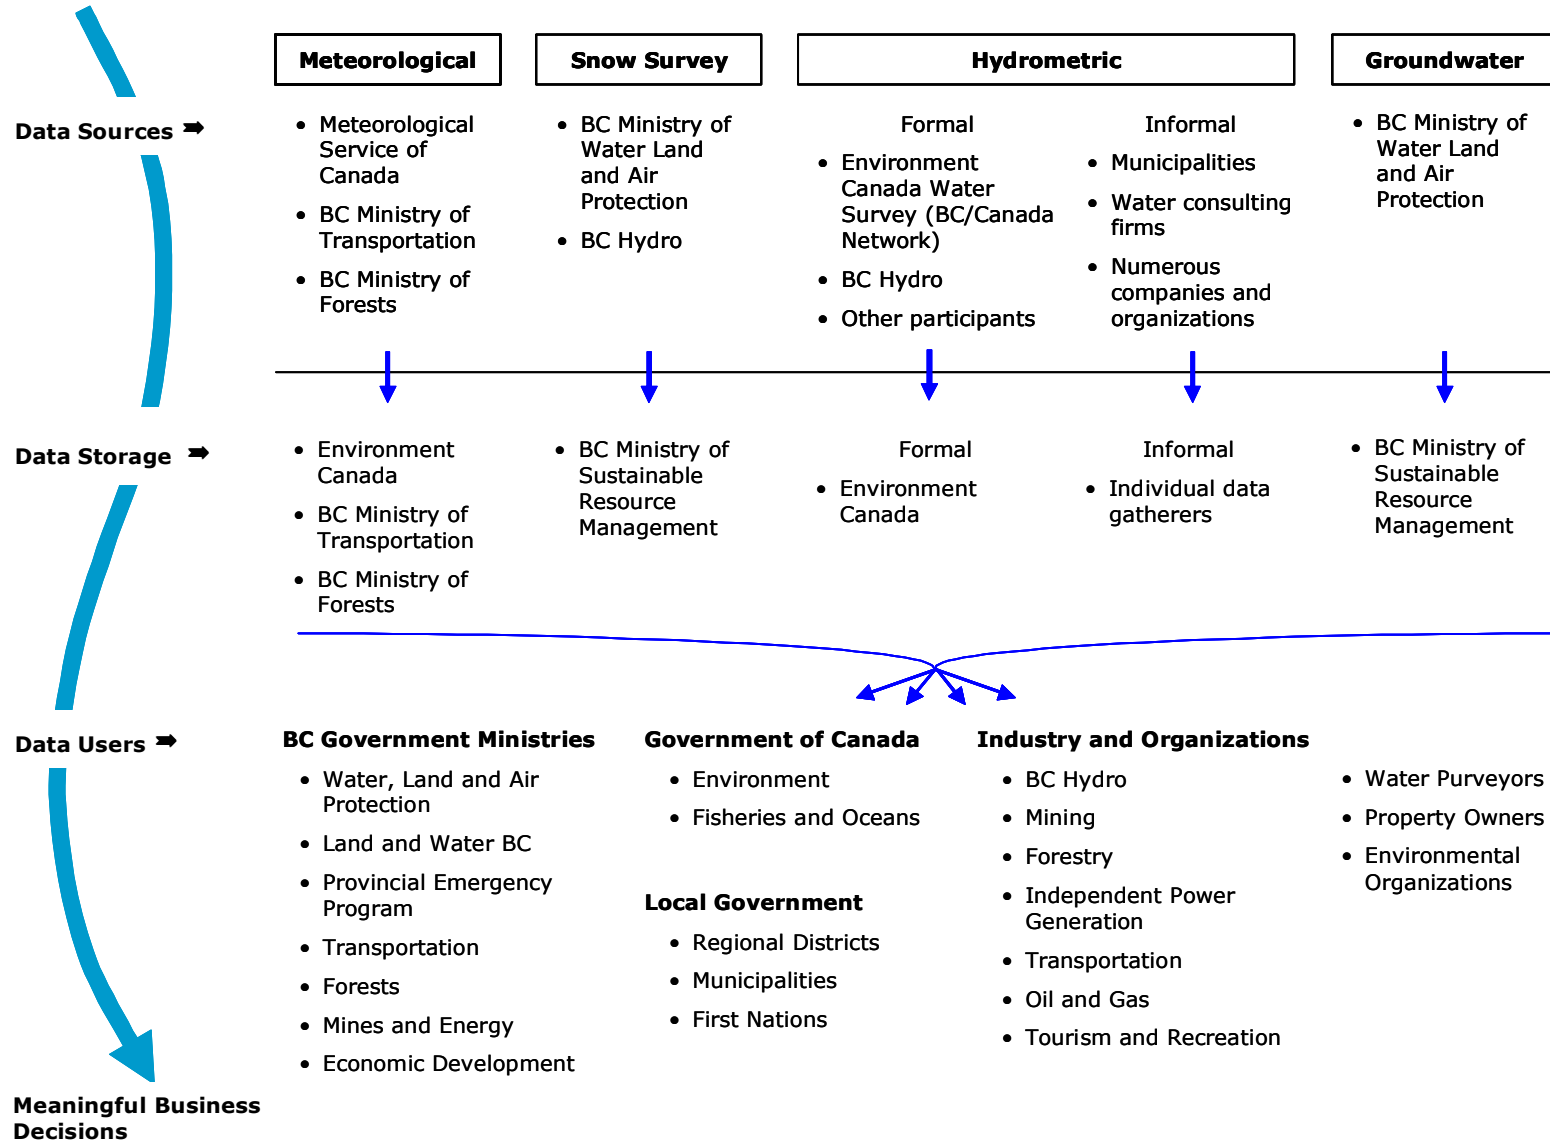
Meteorological

Snow Survey

Hydrometric

Groundwater

Data Sources ➡

• Meteorological Service of Canada
• BC Ministry of Transportation
• BC Ministry of Forests

• BC Ministry of Water Land and Air Protection
• BC Hydro

Formal
• Environment Canada Water Survey (BC/Canada Network)
• BC Hydro
• Other participants

Informal
• Municipalities
• Water consulting firms
• Numerous companies and organizations

• BC Ministry of Water Land and Air Protection

Data Storage ➡

• Environment Canada
• BC Ministry of Transportation
• BC Ministry of Forests

• BC Ministry of Sustainable Resource Management

Formal
• Environment Canada

Informal
• Individual data gatherers

• BC Ministry of Sustainable Resource Management

Data Users ➡

BC Government Ministries
• Water, Land and Air Protection
• Land and Water BC
• Provincial Emergency Program
• Transportation
• Forests
• Mines and Energy
• Economic Development

Government of Canada
• Environment
• Fisheries and Oceans

Local Government
• Regional Districts
• Municipalities
• First Nations

Industry and Organizations
• BC Hydro
• Mining
• Forestry
• Independent Power Generation
• Transportation
• Oil and Gas
• Tourism and Recreation

• Water Purveyors
• Property Owners
• Environmental Organizations

Meaningful Business Decisions